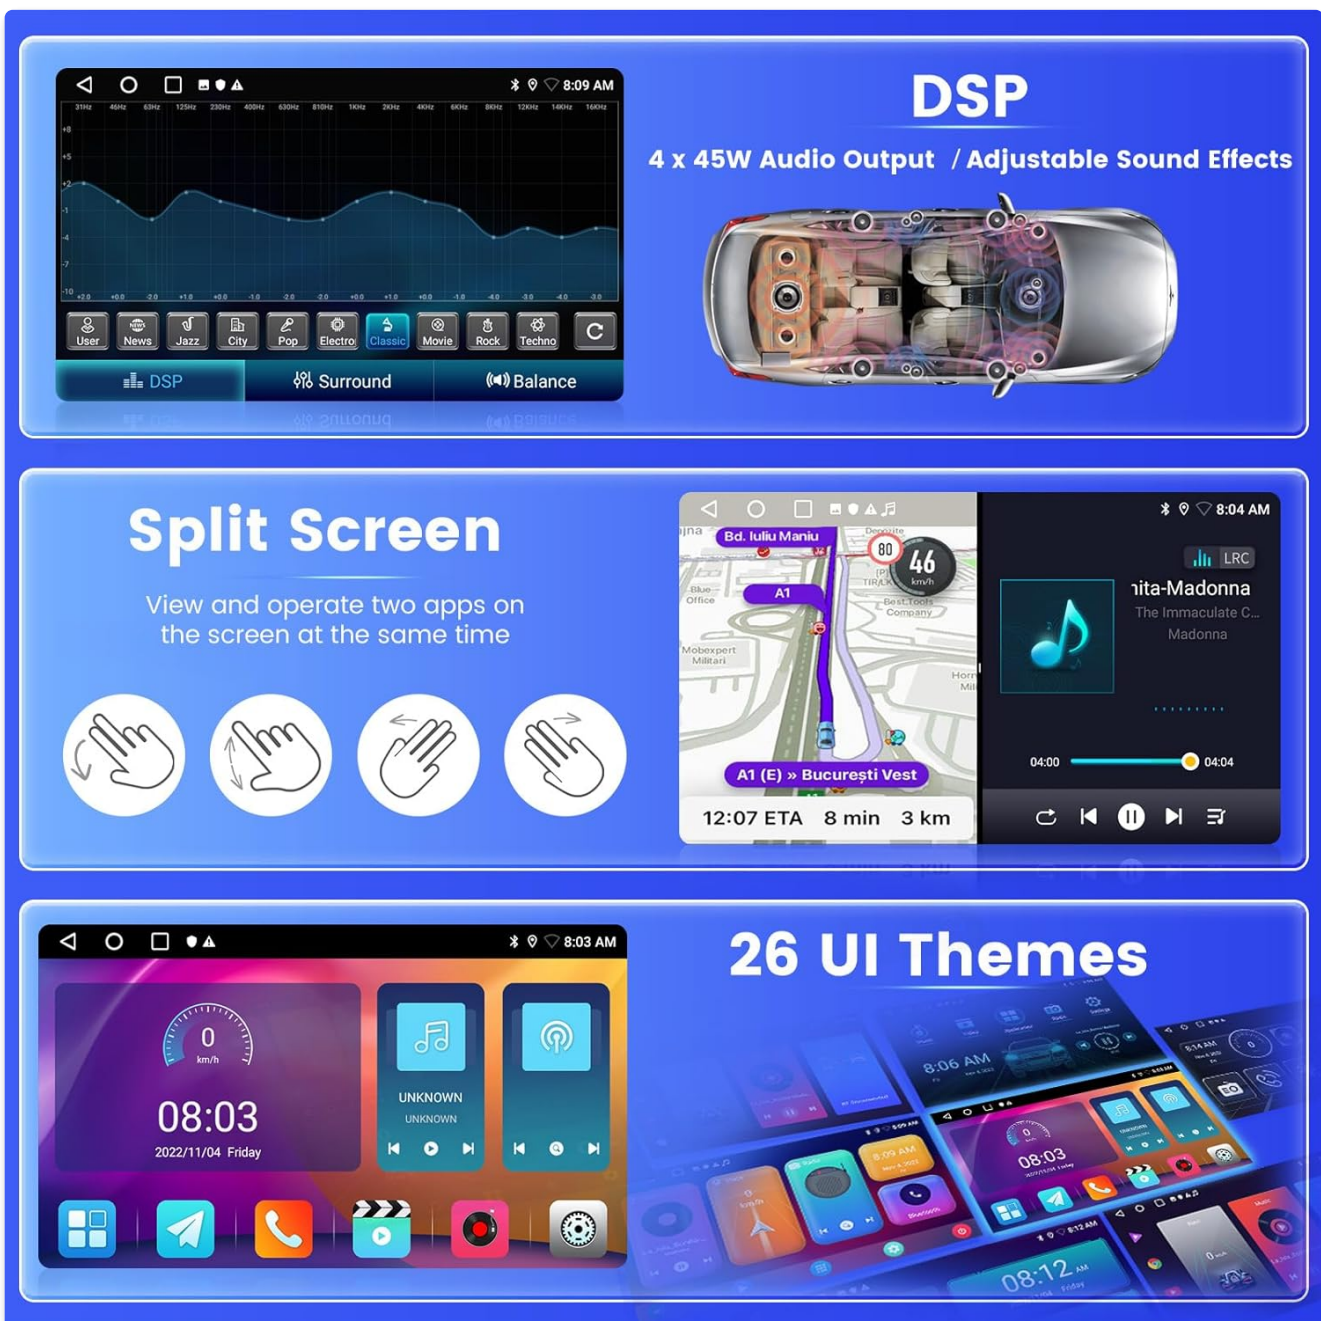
8:09 AM

31Hz 46Hz 63Hz 125Hz 230Hz 400Hz 630Hz 810Hz 1KHz 2KHz 4KHz 6KHz 8KHz 12KHz 14KHz 16KHz

User News Jazz City Pop Electro Classic Movie Rock Techno

DSP Surround Balance

DSP

4 x 45W Audio Output / Adjustable Sound Effects

Split Screen

View and operate two apps on the screen at the same time

8:04 AM

Bd. Iuliu Maniu

80 46 km/h

A1

Blue Office

Mobexpert Militari

A1 (E) » București Vest

12:07 ETA 8 min 3 km

LRC

ita-Madonna

The Immaculate C...

Madonna

04:00 04:04

8:03 AM

0 km/h

08:03

2022/11/04 Friday

UNKNOWN

UNKNOWN

26 UI Themes

8:06 AM

08:03

08:12